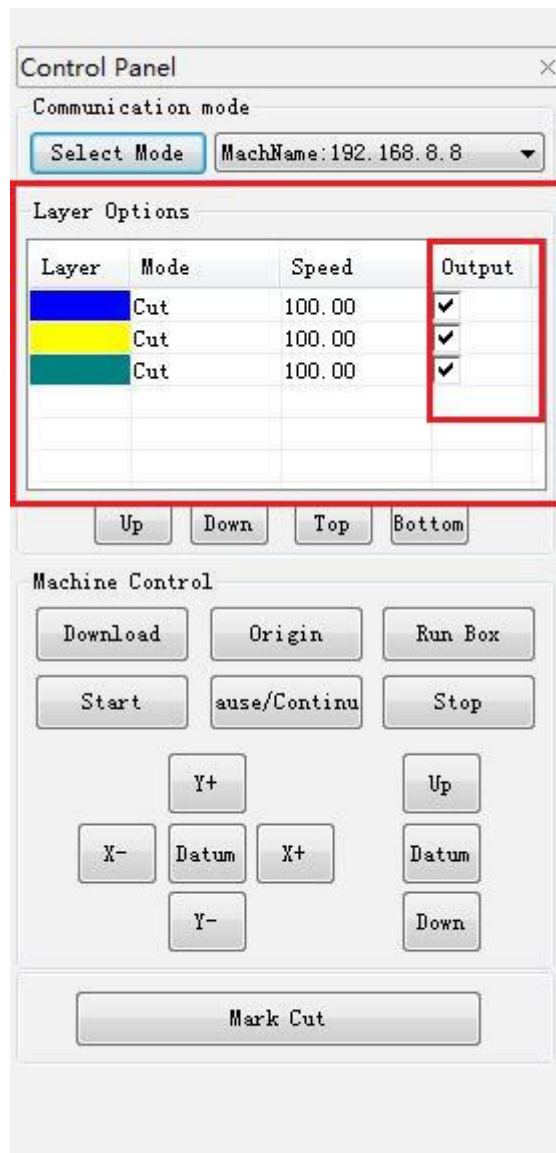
Control Panel ×

Communication mode

Select Mode | MachName:192.168.8.8

Layer Options

| Layer | Mode | Speed | Output |
|---|---|---|---|
| | Cut | 100.00 | ✔ |
| | Cut | 100.00 | ✔ |
| | Cut | 100.00 | ✔ |

Up | Down | Top | Bottom

Machine Control

Download | Origin | Run Box

Start | ause/Continu | Stop

Y+ | Up

X- | Datum | X+ | Datum

Y- | Down

Mark Cut